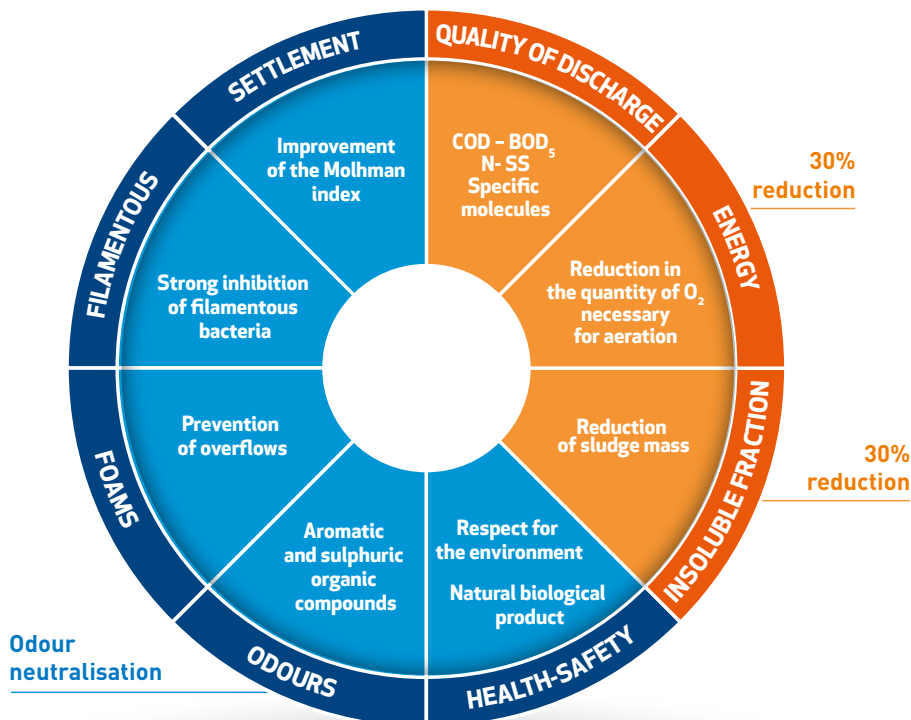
SETTLEMENT

Improvement of the Molhman index

QUALITY OF DISCHARGE

COD – $BOD_5$ N- SS Specific molecules

30% reduction

ENERGY

Reduction in the quantity of $O_2$ necessary for aeration

FILAMENTOUS

Strong inhibition of filamentous bacteria

FOAMS

Prevention of overflows

INSOLUBLE FRACTION

Reduction of sludge mass

30% reduction

Aromatic and sulphuric organic compounds

Respect for the environment

Natural biological product

Odour neutralisation

ODOURS

HEALTH-SAFETY